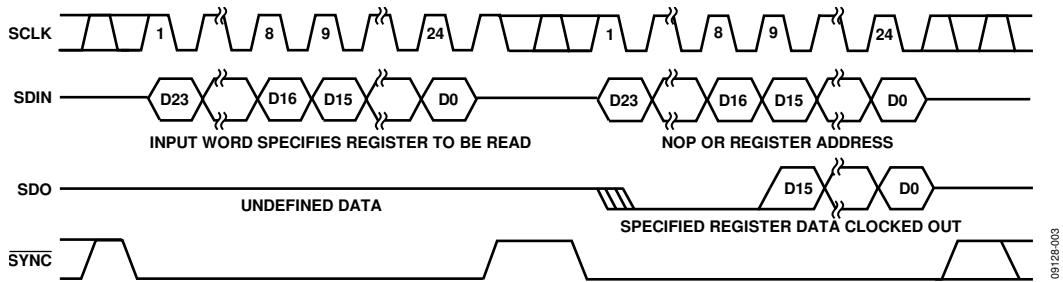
SCLK 1 8 9 24 1 8 9 24

SDIN D23 D16 D15 D0 D23 D16 D15 D0

INPUT WORD SPECIFIES REGISTER TO BE READ

NOP OR REGISTER ADDRESS

SDO D15 D0

UNDEFINED DATA

SPECIFIED REGISTER DATA CLOCKED OUT

$\overline{SYNC}$

09128-003